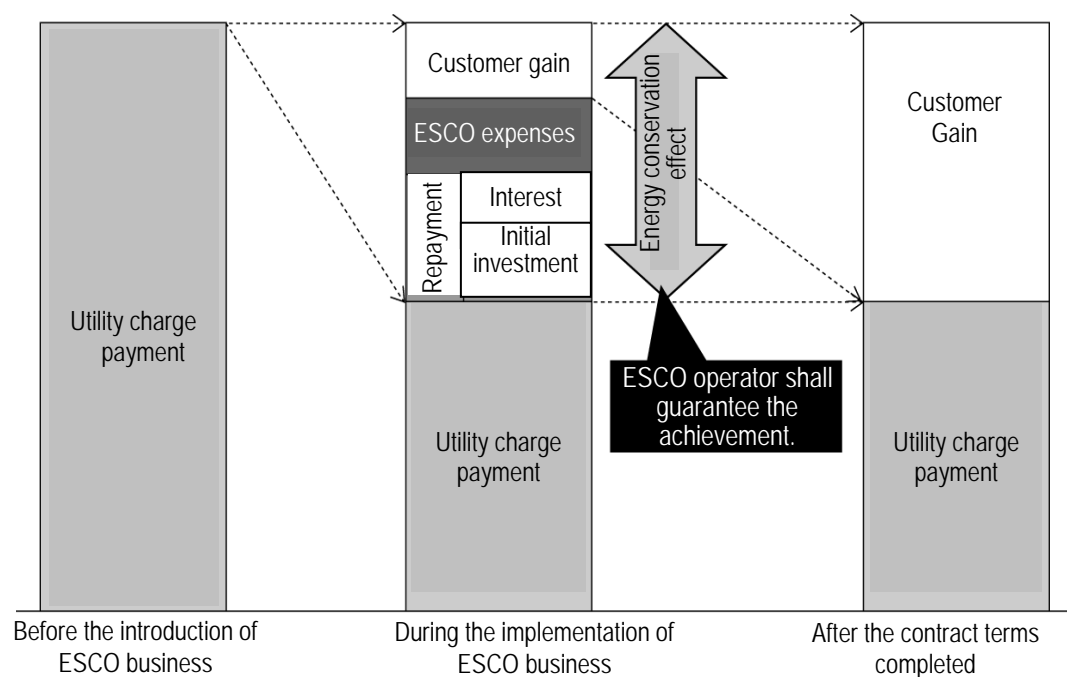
Utility charge payment

Customer gain

ESCO expenses

Repayment

Interest

Initial investment

Utility charge payment

Energy conservation effect

ESCO operator shall guarantee the achievement.

Customer Gain

Utility charge payment

Before the introduction of ESCO business

During the implementation of ESCO business

After the contract terms completed